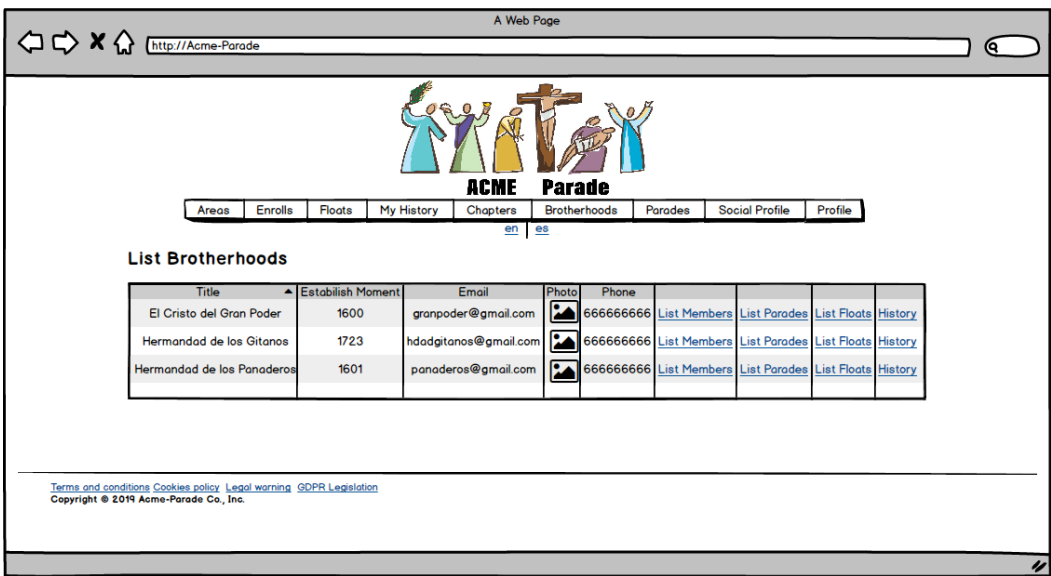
A Web Page

http://Acme-Parade

ACME Parade

Areas | Enrolls | Floats | My History | Chapters | Brotherhoods | Parades | Social Profile | Profile

en | es

List Brotherhoods

| Title | Estabilish Moment | Email | Photo | Phone | | | | |
|---|---|---|---|---|---|---|---|---|
| El Cristo del Gran Poder | 1600 | granpoder@gmail.com | | 666666666 | List Members | List Parades | List Floats | History |
| Hermandad de los Gitanos | 1723 | hdadgitanos@gmail.com | | 666666666 | List Members | List Parades | List Floats | History |
| Hermandad de los Panaderos | 1601 | panaderos@gmail.com | | 666666666 | List Members | List Parades | List Floats | History |

Terms and conditions Cookies policy Legal warning GDPR Legislation
Copyright © 2019 Acme-Parade Co., Inc.